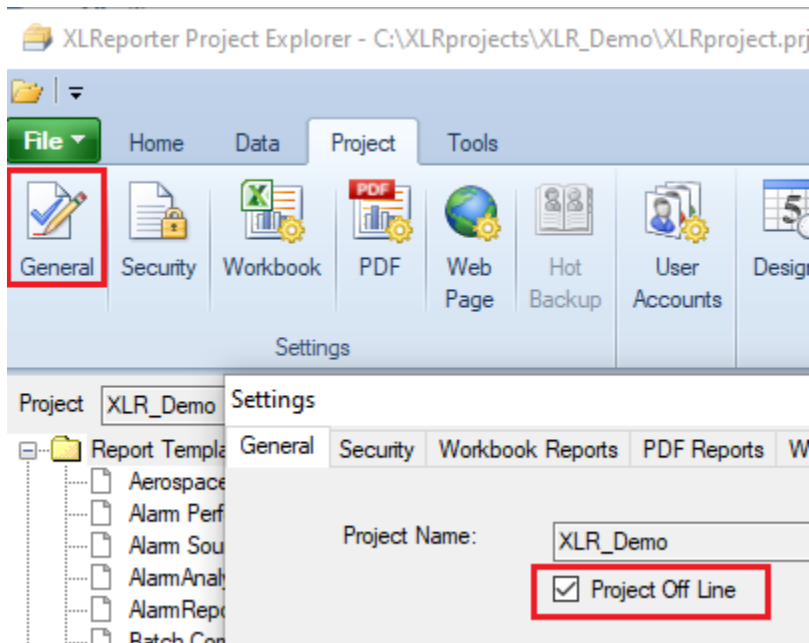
XLReporter Project Explorer - C:\XLRprojects\XLR_Demo\XLRproject.prj

File
Home
Data
Project
Tools

General
Security
Workbook
PDF
Web Page
Hot Backup
User Accounts
Desig

Settings

Project XLR_Demo

Report Templa
Aerospace
Alarm Perf
Alarm Sou
AlarmAnaly
AlarmRepo
Batch Con

Settings

General
Security
Workbook Reports
PDF Reports
W

Project Name: XLR_Demo

Project Off Line